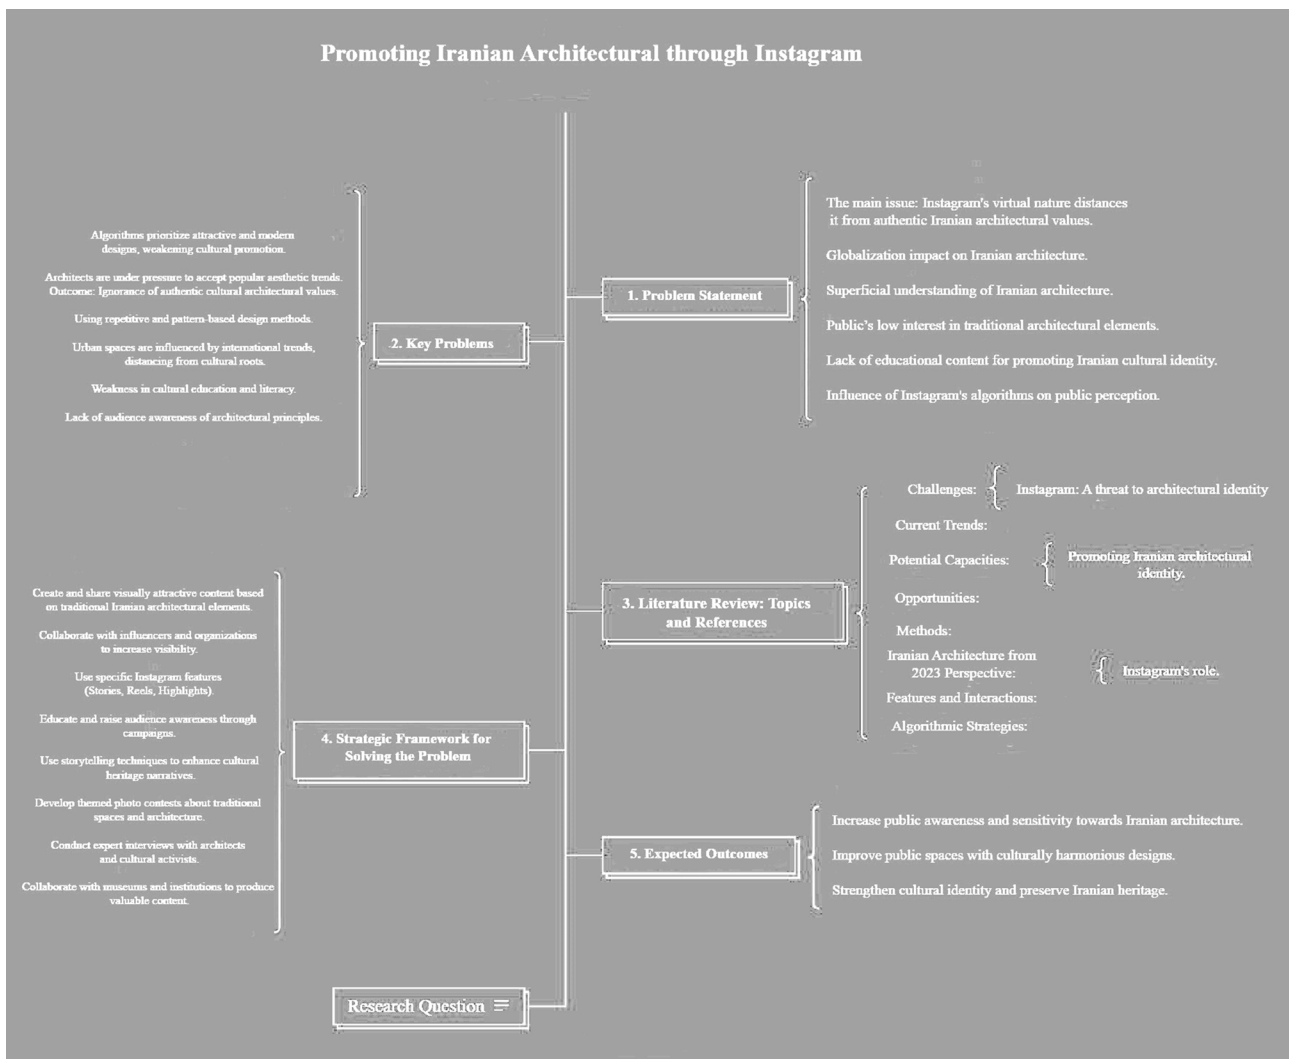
Promoting Iranian Architectural through Instagram

1. Problem Statement

The main issue: Instagram's virtual nature distances it from authentic Iranian architectural values.

Globalization impact on Iranian architecture.

Superficial understanding of Iranian architecture.

Public's low interest in traditional architectural elements.

Lack of educational content for promoting Iranian cultural identity.

Influence of Instagram's algorithms on public perception.

2. Key Problems

Algorithms prioritize attractive and modern designs, weakening cultural promotion.

Architects are under pressure to accept popular aesthetic trends. Outcome: Ignorance of authentic cultural architectural values.

Using repetitive and pattern-based design methods.

Urban spaces are influenced by international trends, distancing from cultural roots.

Weakness in cultural education and literacy.

Lack of audience awareness of architectural principles.

3. Literature Review: Topics and References

Challenges: Instagram: A threat to architectural identity

Current Trends:

Potential Capacities: Promoting Iranian architectural identity.

Opportunities:

Methods:

Iranian Architecture from 2023 Perspective: Instagram's role.

Features and Interactions:

Algorithmic Strategies:

4. Strategic Framework for Solving the Problem

Create and share visually attractive content based on traditional Iranian architectural elements.

Collaborate with influencers and organizations to increase visibility.

Use specific Instagram features (Stories, Reels, Highlights).

Educate and raise audience awareness through campaigns.

Use storytelling techniques to enhance cultural heritage narratives.

Develop themed photo contests about traditional spaces and architecture.

Conduct expert interviews with architects and cultural activists.

Collaborate with museums and institutions to produce valuable content.

5. Expected Outcomes

Increase public awareness and sensitivity towards Iranian architecture.

Improve public spaces with culturally harmonious designs.

Strengthen cultural identity and preserve Iranian heritage.

Research Question